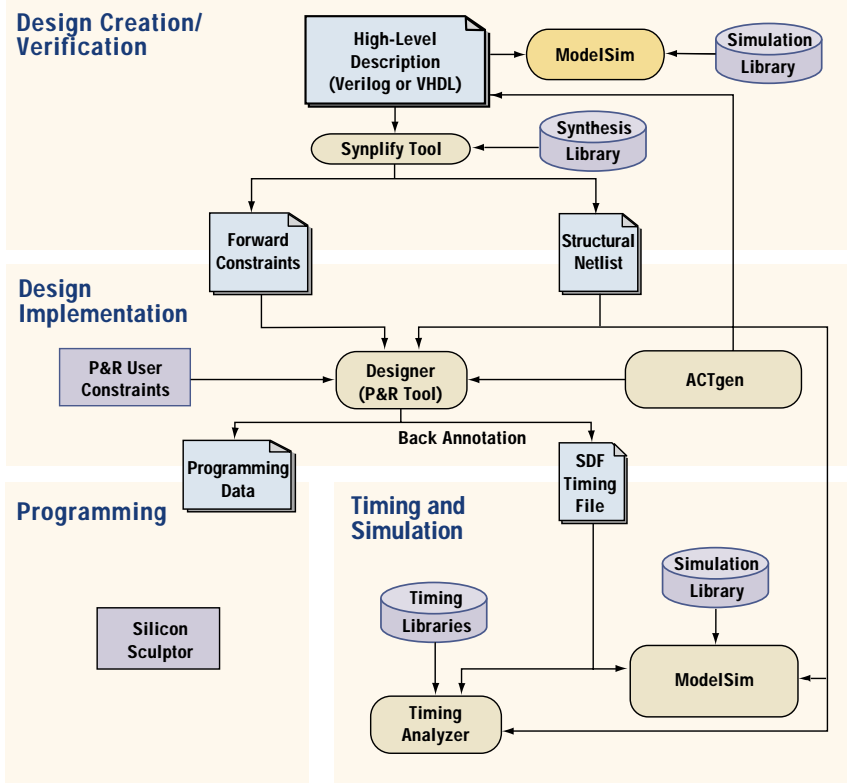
Design Creation/ Verification

High-Level Description (Verilog or VHDL)

ModelSim

Simulation Library

Synplify Tool

Synthesis Library

Forward Constraints

Structural Netlist

Design Implementation

P&R User Constraints

Designer (P&R Tool)

ACTgen

Back Annotation

Programming Data

SDF Timing File

Programming

Timing and Simulation

Simulation Library

Timing Libraries

ModelSim

Silicon Sculptor

Timing Analyzer